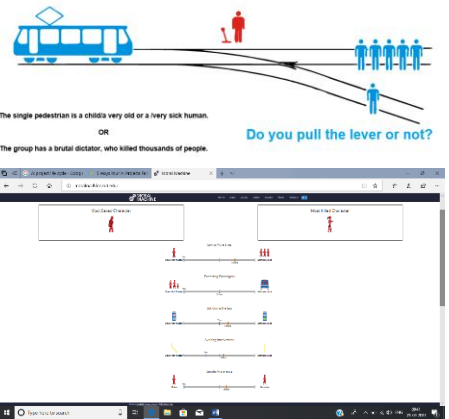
The single pedestrian is a child/a very old or a /very sick human.

OR

The group has a brutal dictator, who killed thousands of people.

Do you pull the lever or not?

Most Saved Character

Most Killed Character

Type here to search